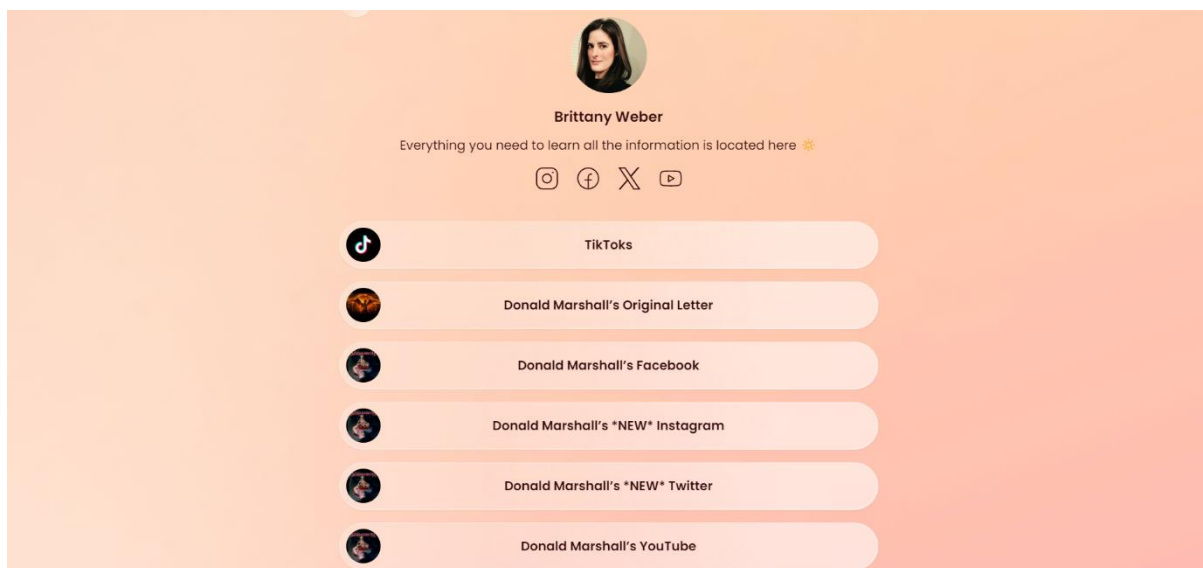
Brittany Weber

Everything you need to learn all the information is located here ☀️

TikToks

Donald Marshall's Original Letter

Donald Marshall's Facebook

Donald Marshall's *NEW* Instagram

Donald Marshall's *NEW* Twitter

Donald Marshall's YouTube